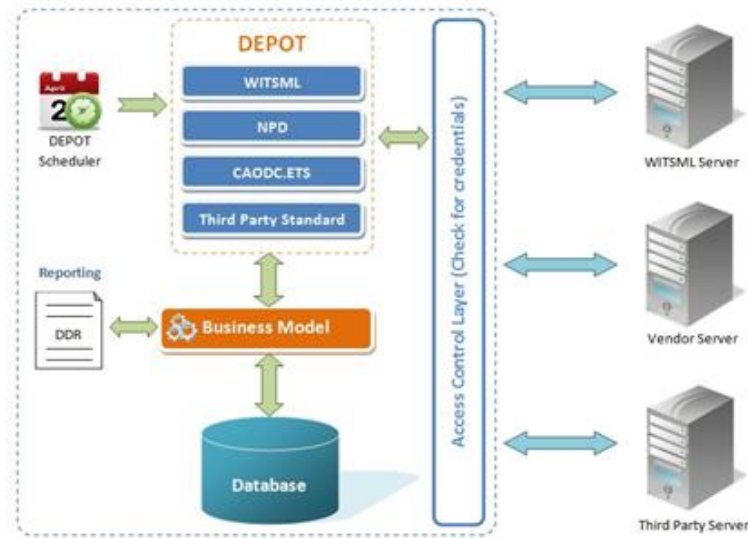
April
2
DEPOT Scheduler

DEPOT
WITSML
NPD
CAODC.ETS
Third Party Standard

Reporting
DDR

Business Model

Database

Access Control Layer (Check for credentials)

WITSML Server

Vendor Server

Third Party Server